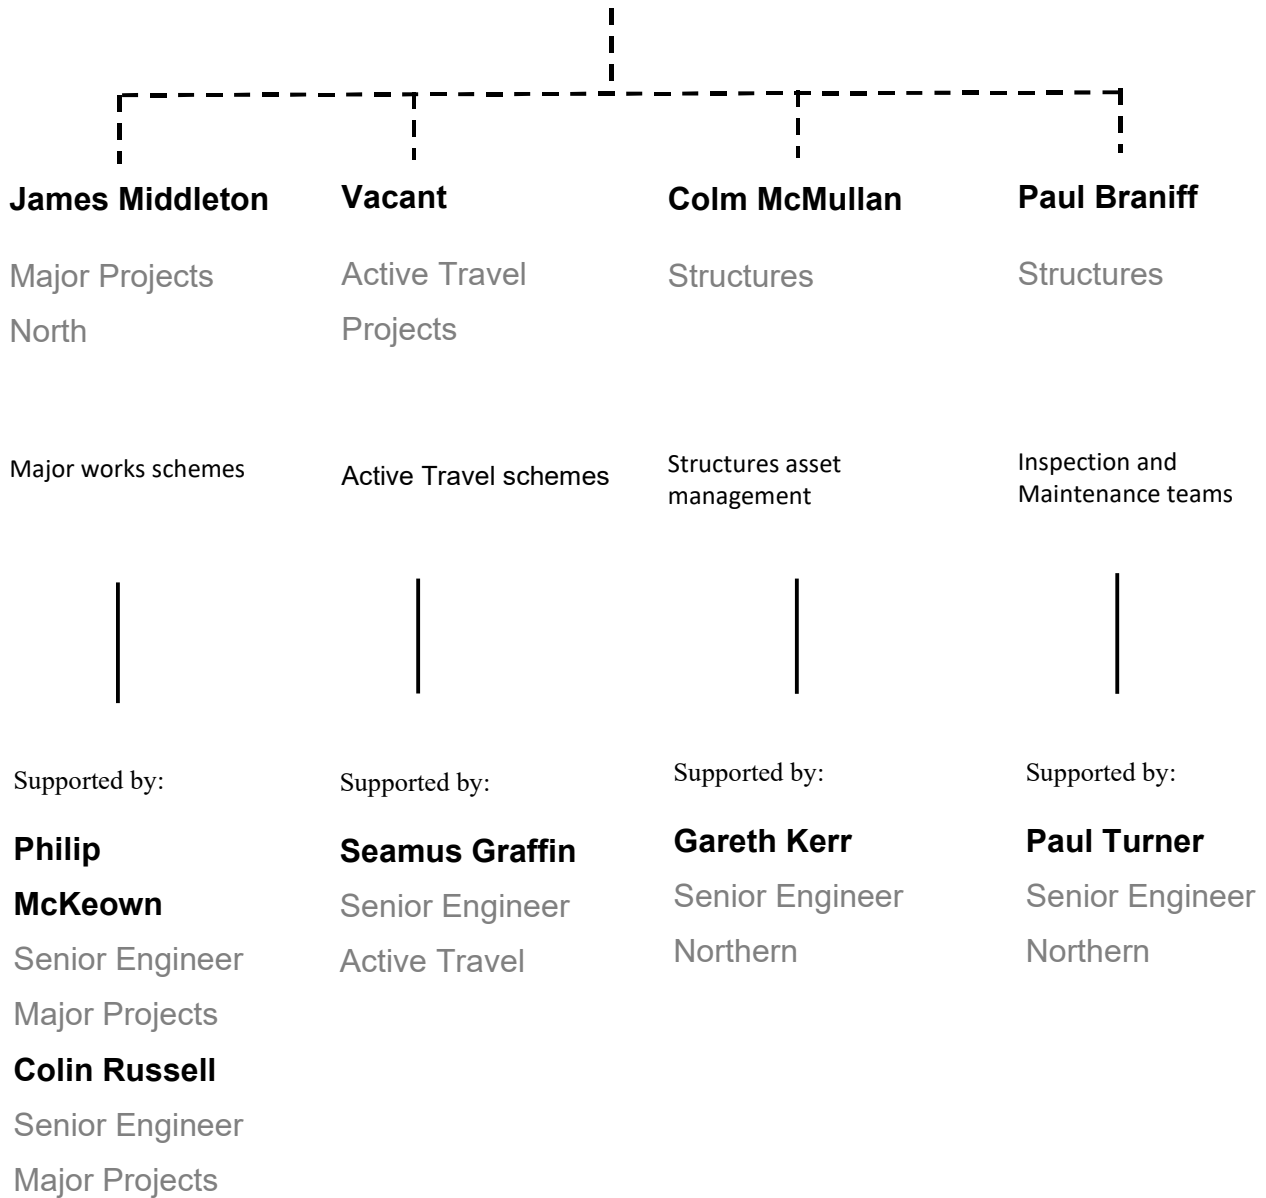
James Middleton

Major Projects North

Major works schemes

Supported by:

Philip McKeown

Senior Engineer Major Projects

Colin Russell

Senior Engineer Major Projects

Vacant

Active Travel Projects

Active Travel schemes

Supported by:

Seamus Graffin

Senior Engineer Active Travel

Colm McMullan

Structures

Structures asset management

Supported by:

Gareth Kerr

Senior Engineer Northern

Paul Braniff

Structures

Inspection and Maintenance teams

Supported by:

Paul Turner

Senior Engineer Northern